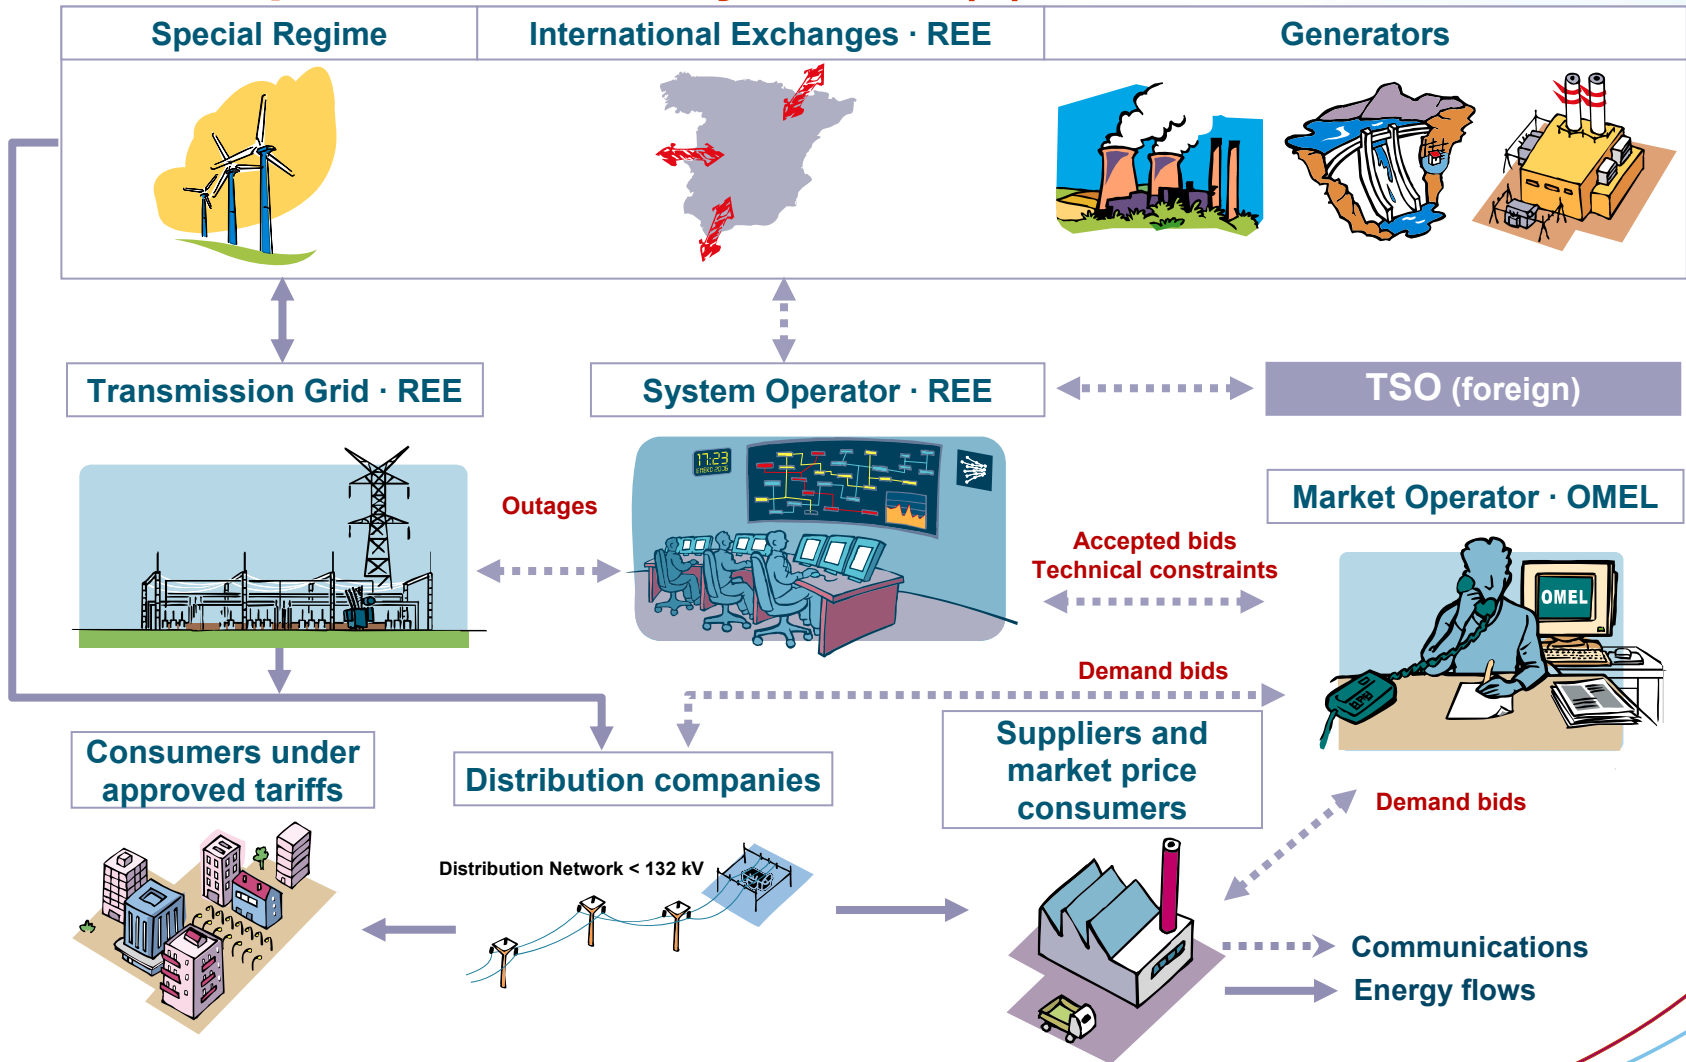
Special Regime

International Exchanges · REE

Generators

Transmission Grid · REE

System Operator · REE

TSO (foreign)

Outages

17:23

Market Operator · OMEL

Accepted bids
Technical constraints

OMEL

Demand bids

Consumers under approved tariffs

Distribution companies

Suppliers and market price consumers

Demand bids

Distribution Network < 132 kV

Communications

Energy flows